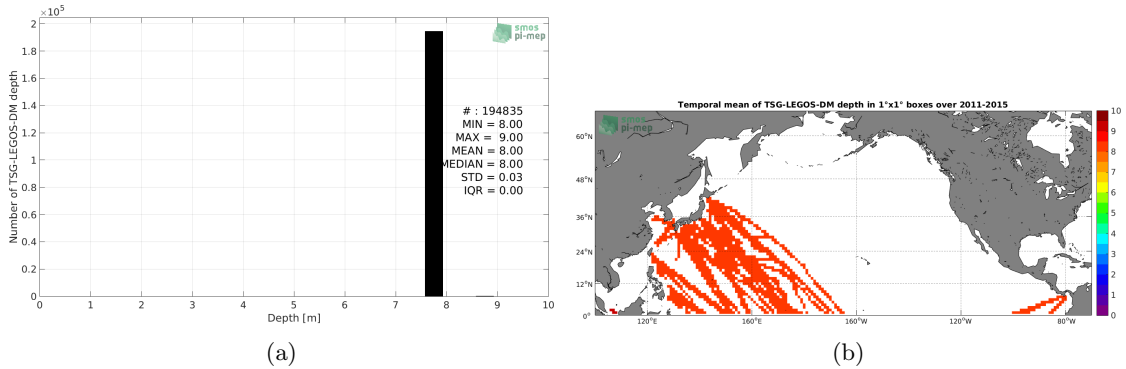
$\times 10^5$
2
1.8
1.6
1.4
1.2
1
0.8
0.6
0.4
0.2
0
Number of TSG-LEGOS-DM depth
smos pi-mep
# : 194835
MIN = 8.00
MAX = 9.00
MEAN = 8.00
MEDIAN = 8.00
STD = 0.03
IQR = 0.00
0 1 2 3 4 5 6 7 8 9 10
Depth [m]

(a)

Temporal mean of TSG-LEGOS-DM depth in 1°x1° boxes over 2011-2015
smos pi-mep
60°N
48°N
36°N
24°N
12°N
0°
120°E
160°E
160°W
120°W
80°W
10
9
8
7
6
5
4
3
2
1
0

(b)